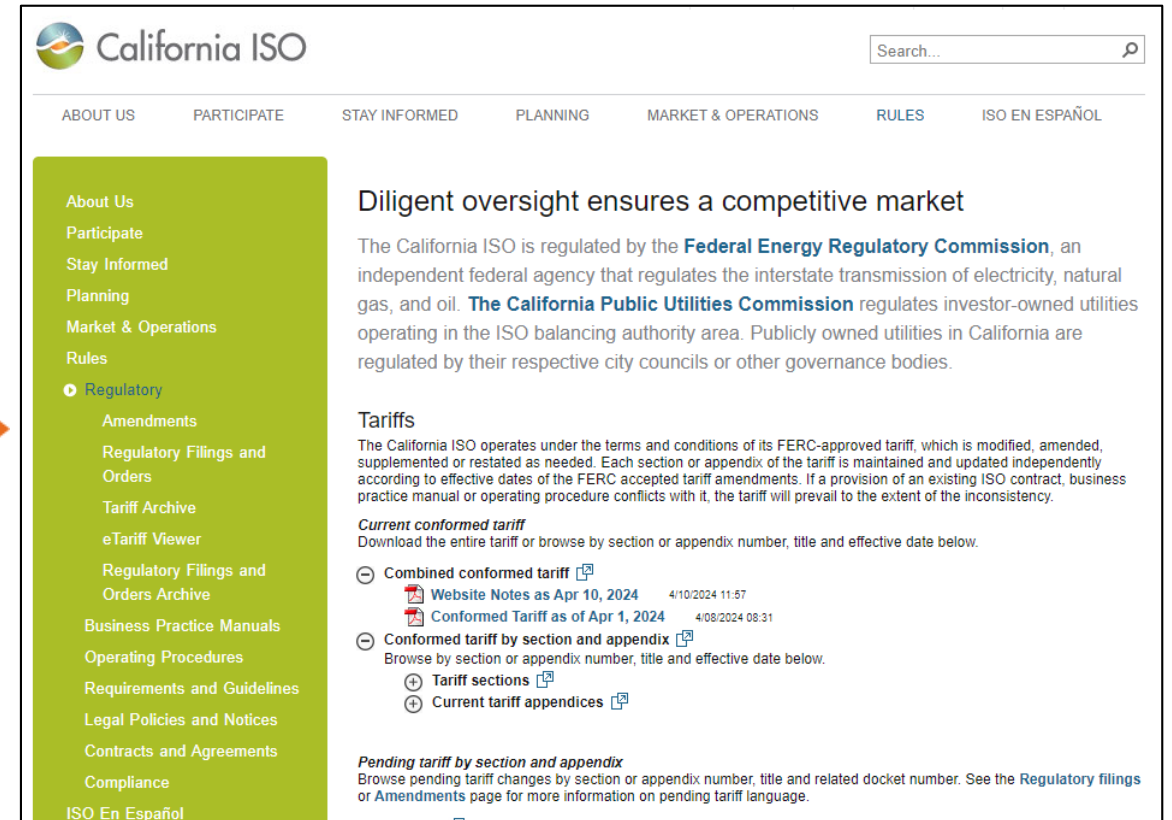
California ISO

Search...

ABOUT US PARTICIPATE STAY INFORMED PLANNING MARKET & OPERATIONS RULES ISO EN ESPAÑOL

About Us
Participate
Stay Informed
Planning
Market & Operations
Rules
Regulatory
Amendments
Regulatory Filings and Orders
Tariff Archive
eTariff Viewer
Regulatory Filings and Orders Archive
Business Practice Manuals
Operating Procedures
Requirements and Guidelines
Legal Policies and Notices
Contracts and Agreements
Compliance
ISO En Español

Diligent oversight ensures a competitive market

The California ISO is regulated by the Federal Energy Regulatory Commission, an independent federal agency that regulates the interstate transmission of electricity, natural gas, and oil. The California Public Utilities Commission regulates investor-owned utilities operating in the ISO balancing authority area. Publicly owned utilities in California are regulated by their respective city councils or other governance bodies.

Tariffs

The California ISO operates under the terms and conditions of its FERC-approved tariff, which is modified, amended, supplemented or restated as needed. Each section or appendix of the tariff is maintained and updated independently according to effective dates of the FERC accepted tariff amendments. If a provision of an existing ISO contract, business practice manual or operating procedure conflicts with it, the tariff will prevail to the extent of the inconsistency.

Current conformed tariff
Download the entire tariff or browse by section or appendix number, title and effective date below.

Combined conformed tariff
Website Notes as Apr 10, 2024 4/10/2024 11:57
Conformed Tariff as of Apr 1, 2024 4/08/2024 08:31
Conformed tariff by section and appendix
Browse by section or appendix number, title and effective date below.
Tariff sections
Current tariff appendices

Pending tariff by section and appendix
Browse pending tariff changes by section or appendix number, title and related docket number. See the Regulatory filings or Amendments page for more information on pending tariff language.